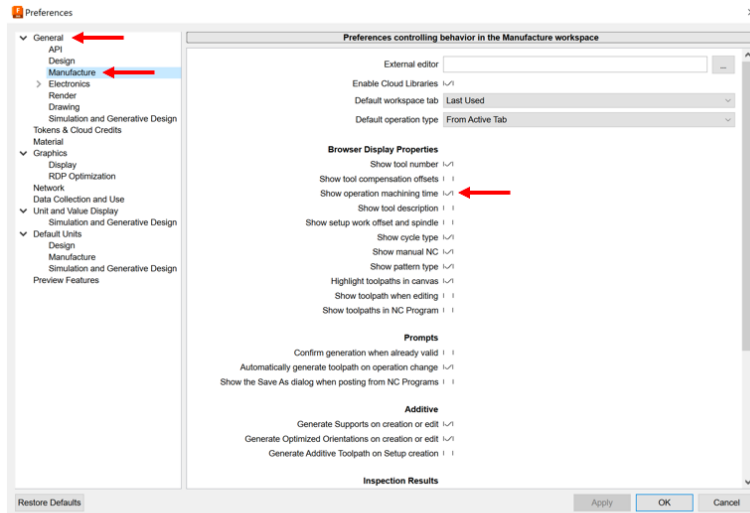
Preferences

General
API
Design
Manufacture
Electronics
Render
Drawing
Simulation and Generative Design
Tokens & Cloud Credits
Material
Graphics
Display
RDP Optimization
Network
Data Collection and Use
Unit and Value Display
Simulation and Generative Design
Default Units
Design
Manufacture
Simulation and Generative Design
Preview Features

Preferences controlling behavior in the Manufacture workspace

External editor ...
Enable Cloud Libraries
Default workspace tab Last Used
Default operation type From Active Tab

Browser Display Properties
Show tool number
Show tool compensation offsets
Show operation machining time
Show tool description
Show setup work offset and spindle
Show cycle type
Show manual NC
Show pattern type
Highlight toolpaths in canvas
Show toolpath when editing
Show toolpaths in NC Program

Prompts
Confirm generation when already valid
Automatically generate toolpath on operation change
Show the Save As dialog when posting from NC Programs

Additive
Generate Supports on creation or edit
Generate Optimized Orientations on creation or edit
Generate Additive Toolpath on Setup creation

Inspection Results

Restore Defaults
Apply
OK
Cancel